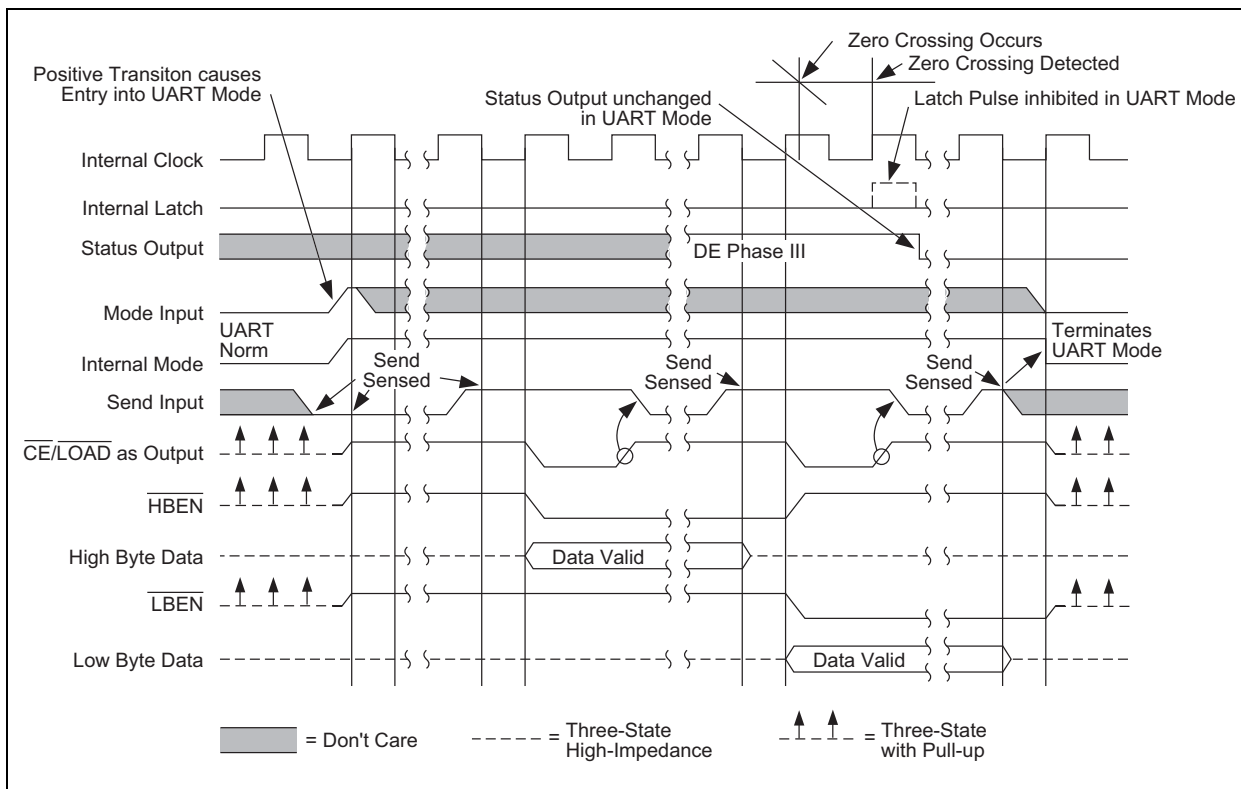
Zero Crossing Occurs
Zero Crossing Detected
Positive Transiton causes Entry into UART Mode
Status Output unchanged in UART Mode
Latch Pulse inhibited in UART Mode
Internal Clock
Internal Latch
Status Output
DE Phase III
Mode Input
UART
Norm
Internal Mode
Send Sensed
Send Sensed
Send Sensed
Terminates UART Mode
Send Input
$\overline{CE}/\overline{LOAD}$ as Output
$\overline{HBEN}$
High Byte Data
Data Valid
$\overline{LBEN}$
Low Byte Data
Data Valid
= Don't Care
= Three-State High-Impedance
= Three-State with Pull-up